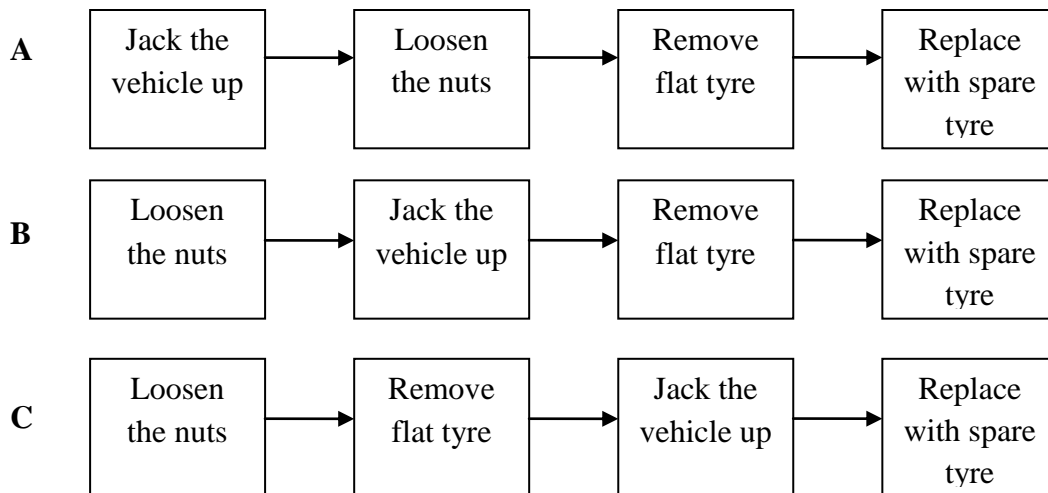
A

Jack the vehicle up → Loosen the nuts → Remove flat tyre → Replace with spare tyre

B

Loosen the nuts → Jack the vehicle up → Remove flat tyre → Replace with spare tyre

C

Loosen the nuts → Remove flat tyre → Jack the vehicle up → Replace with spare tyre